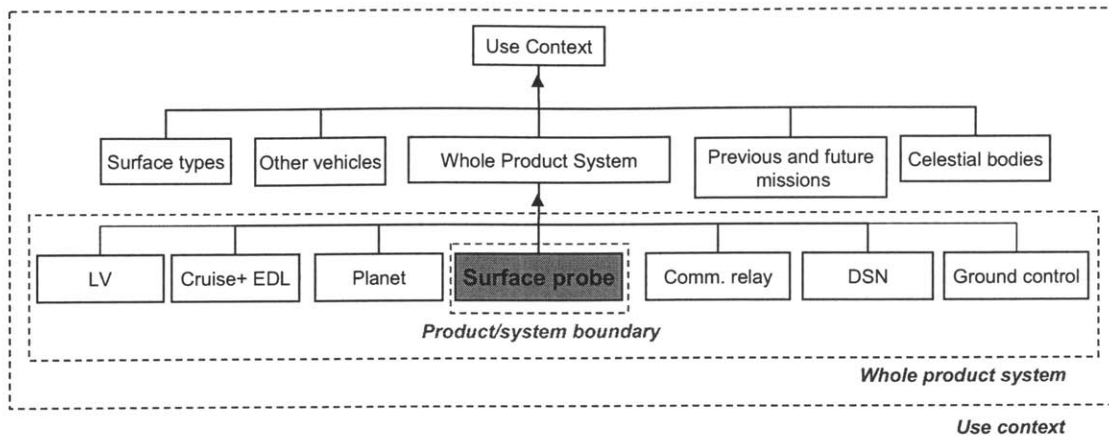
Use Context

Surface types

Other vehicles

Whole Product System

Previous and future missions

Celestial bodies

LV

Cruise+ EDL

Planet

Surface probe

Comm. relay

DSN

Ground control

Product/system boundary

Whole product system

Use context